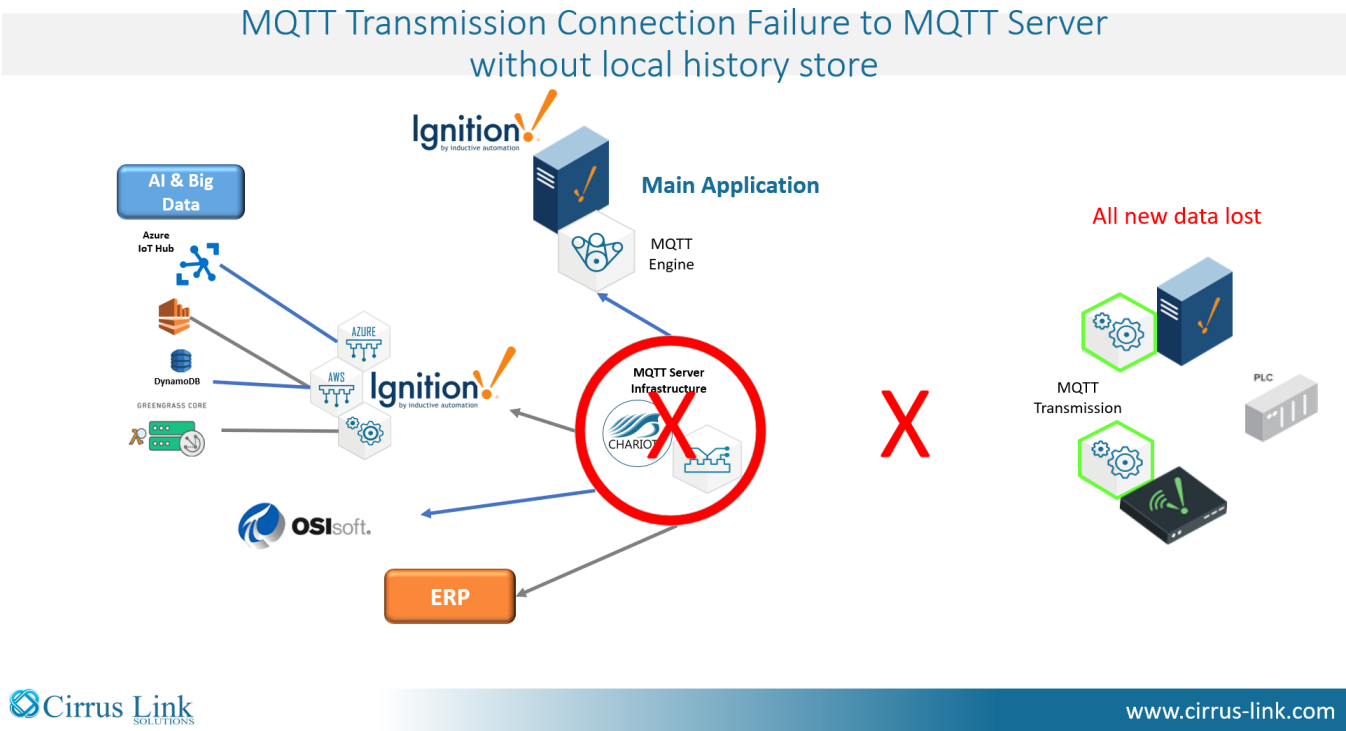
MQTT Transmission Connection Failure to MQTT Server without local history store

Ignition by inductive automation

Main Application

MQTT Engine

AI & Big Data

Azure IoT Hub

DynamoDB

GREENGRASS CORE

AZURE

AWS

Ignition by inductive automation

MQTT Server Infrastructure

CHARIOT

X

X

All new data lost

MQTT Transmission

PLC

OSIsoft.

ERP

Cirrus Link SOLUTIONS

www.cirrus-link.com